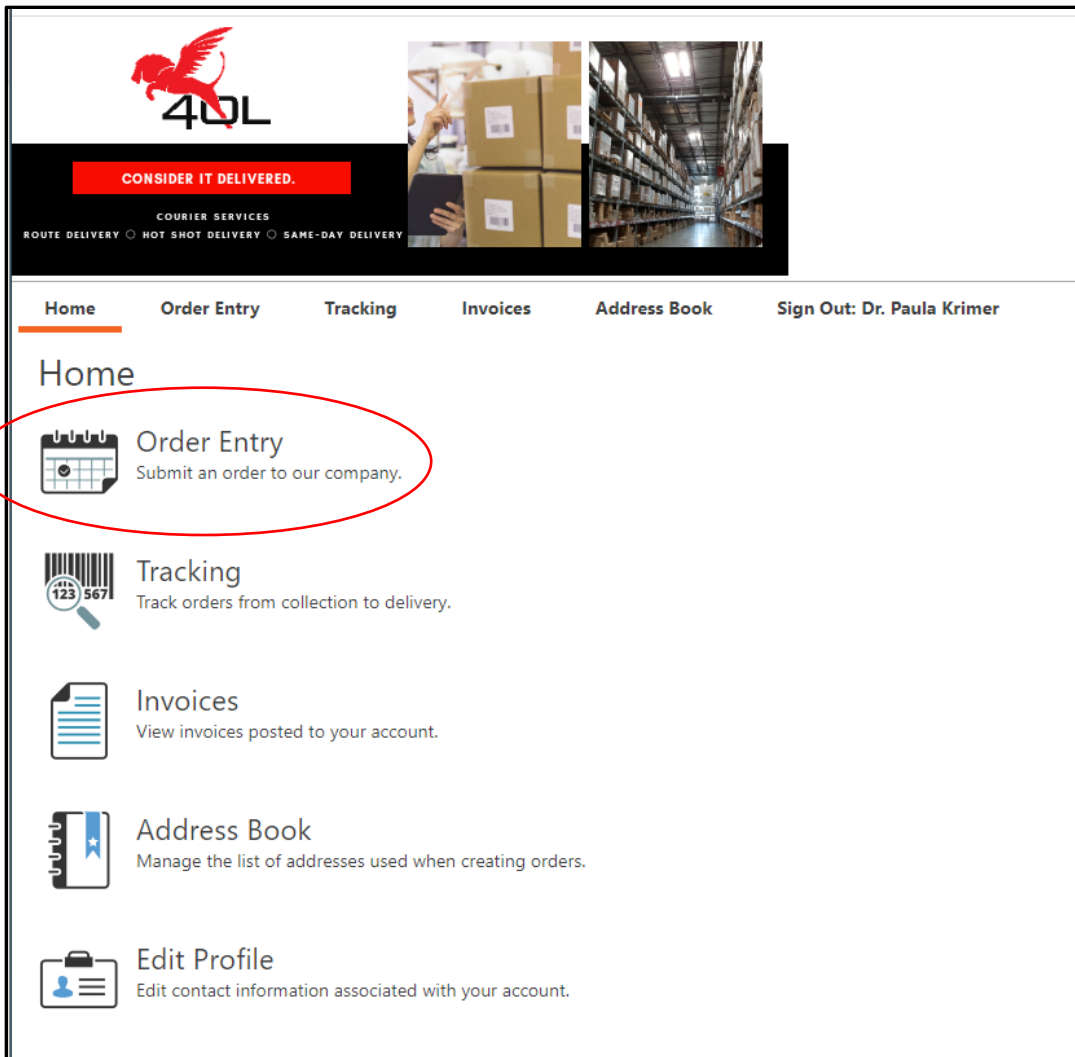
4OL

CONSIDER IT DELIVERED.

COURIER SERVICES

ROUTE DELIVERY ○ HOT SHOT DELIVERY ○ SAME-DAY DELIVERY

Home Order Entry Tracking Invoices Address Book Sign Out: Dr. Paula Krimer

Home

Order Entry
Submit an order to our company.

123 567

Tracking
Track orders from collection to delivery.

Invoices
View invoices posted to your account.

Address Book
Manage the list of addresses used when creating orders.

Edit Profile
Edit contact information associated with your account.